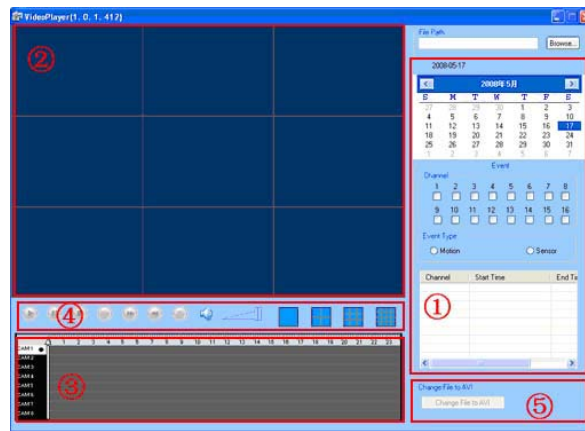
VideoPlayer(1. 0. 1. 412)

②

File Path

Browse...

2008-05-17

2008年5月

| S | M | T | W | T | F | S |
|---|---|---|---|---|---|---|
| 27 | 28 | 29 | 30 | 1 | 2 | 3 |
| 4 | 5 | 6 | 7 | 8 | 9 | 10 |
| 11 | 12 | 13 | 14 | 15 | 16 | 17 |
| 18 | 19 | 20 | 21 | 22 | 23 | 24 |
| 25 | 26 | 27 | 28 | 29 | 30 | 31 |
| 1 | 2 | 3 | 4 | 5 | 6 | 7 |

Event

Channel

1 2 3 4 5 6 7 8

9 10 11 12 13 14 15 16

Event Type

Motion

Sensor

| Channel | Start Time | End Ti |
|---|---|---|

①

④

③

CAM1
CAM2
CAM3
CAM4
CAM5
CAM6
CAM7
CAM8

0 1 2 3 4 5 6 7 8 9 10 11 12 13 14 15 16 17 18 19 20 21 22 23

Change File to AVI

Change File to AVI

⑤